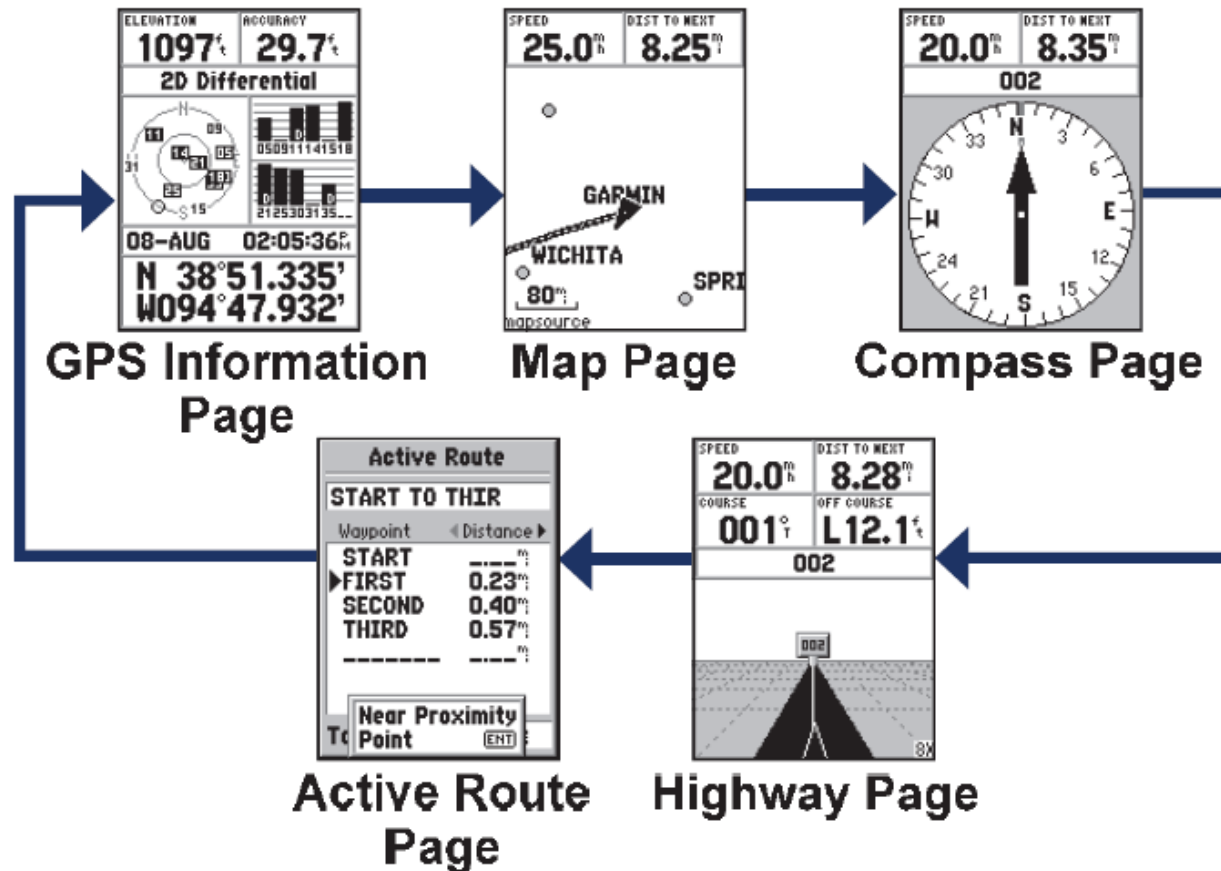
ELEVATION 1097 ft
ACCURACY 29.7 ft
2D Differential
N
11 09
14 05
31 21
25 18
15
05 09 11 14 15 18
21 25 30 31 35
08-AUG 02:05:36 PM
N 38°51.335'
W094°47.932'

GPS Information Page

SPEED 25.0 mh
DIST TO NEXT 8.25 mi
GARMIN
WICHITA
SPRI
80 m
mapsource

Map Page

SPEED 20.0 mh
DIST TO NEXT 8.35 mi
002
N
33 3
30 6
W E
24 12
21 15
S

Compass Page

SPEED 20.0 mh
DIST TO NEXT 8.28 mi
COURSE 001 °T
OFF COURSE L12.1 ft
002
002
8X

Highway Page

Active Route
START TO THIR
Waypoint ◀ Distance ▶
START _.__ mi
▶FIRST 0.23 mi
SECOND 0.40 mi
THIRD 0.57 mi
_______ _.__ mi
Near Proximity Point ENT
To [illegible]

Active Route Page